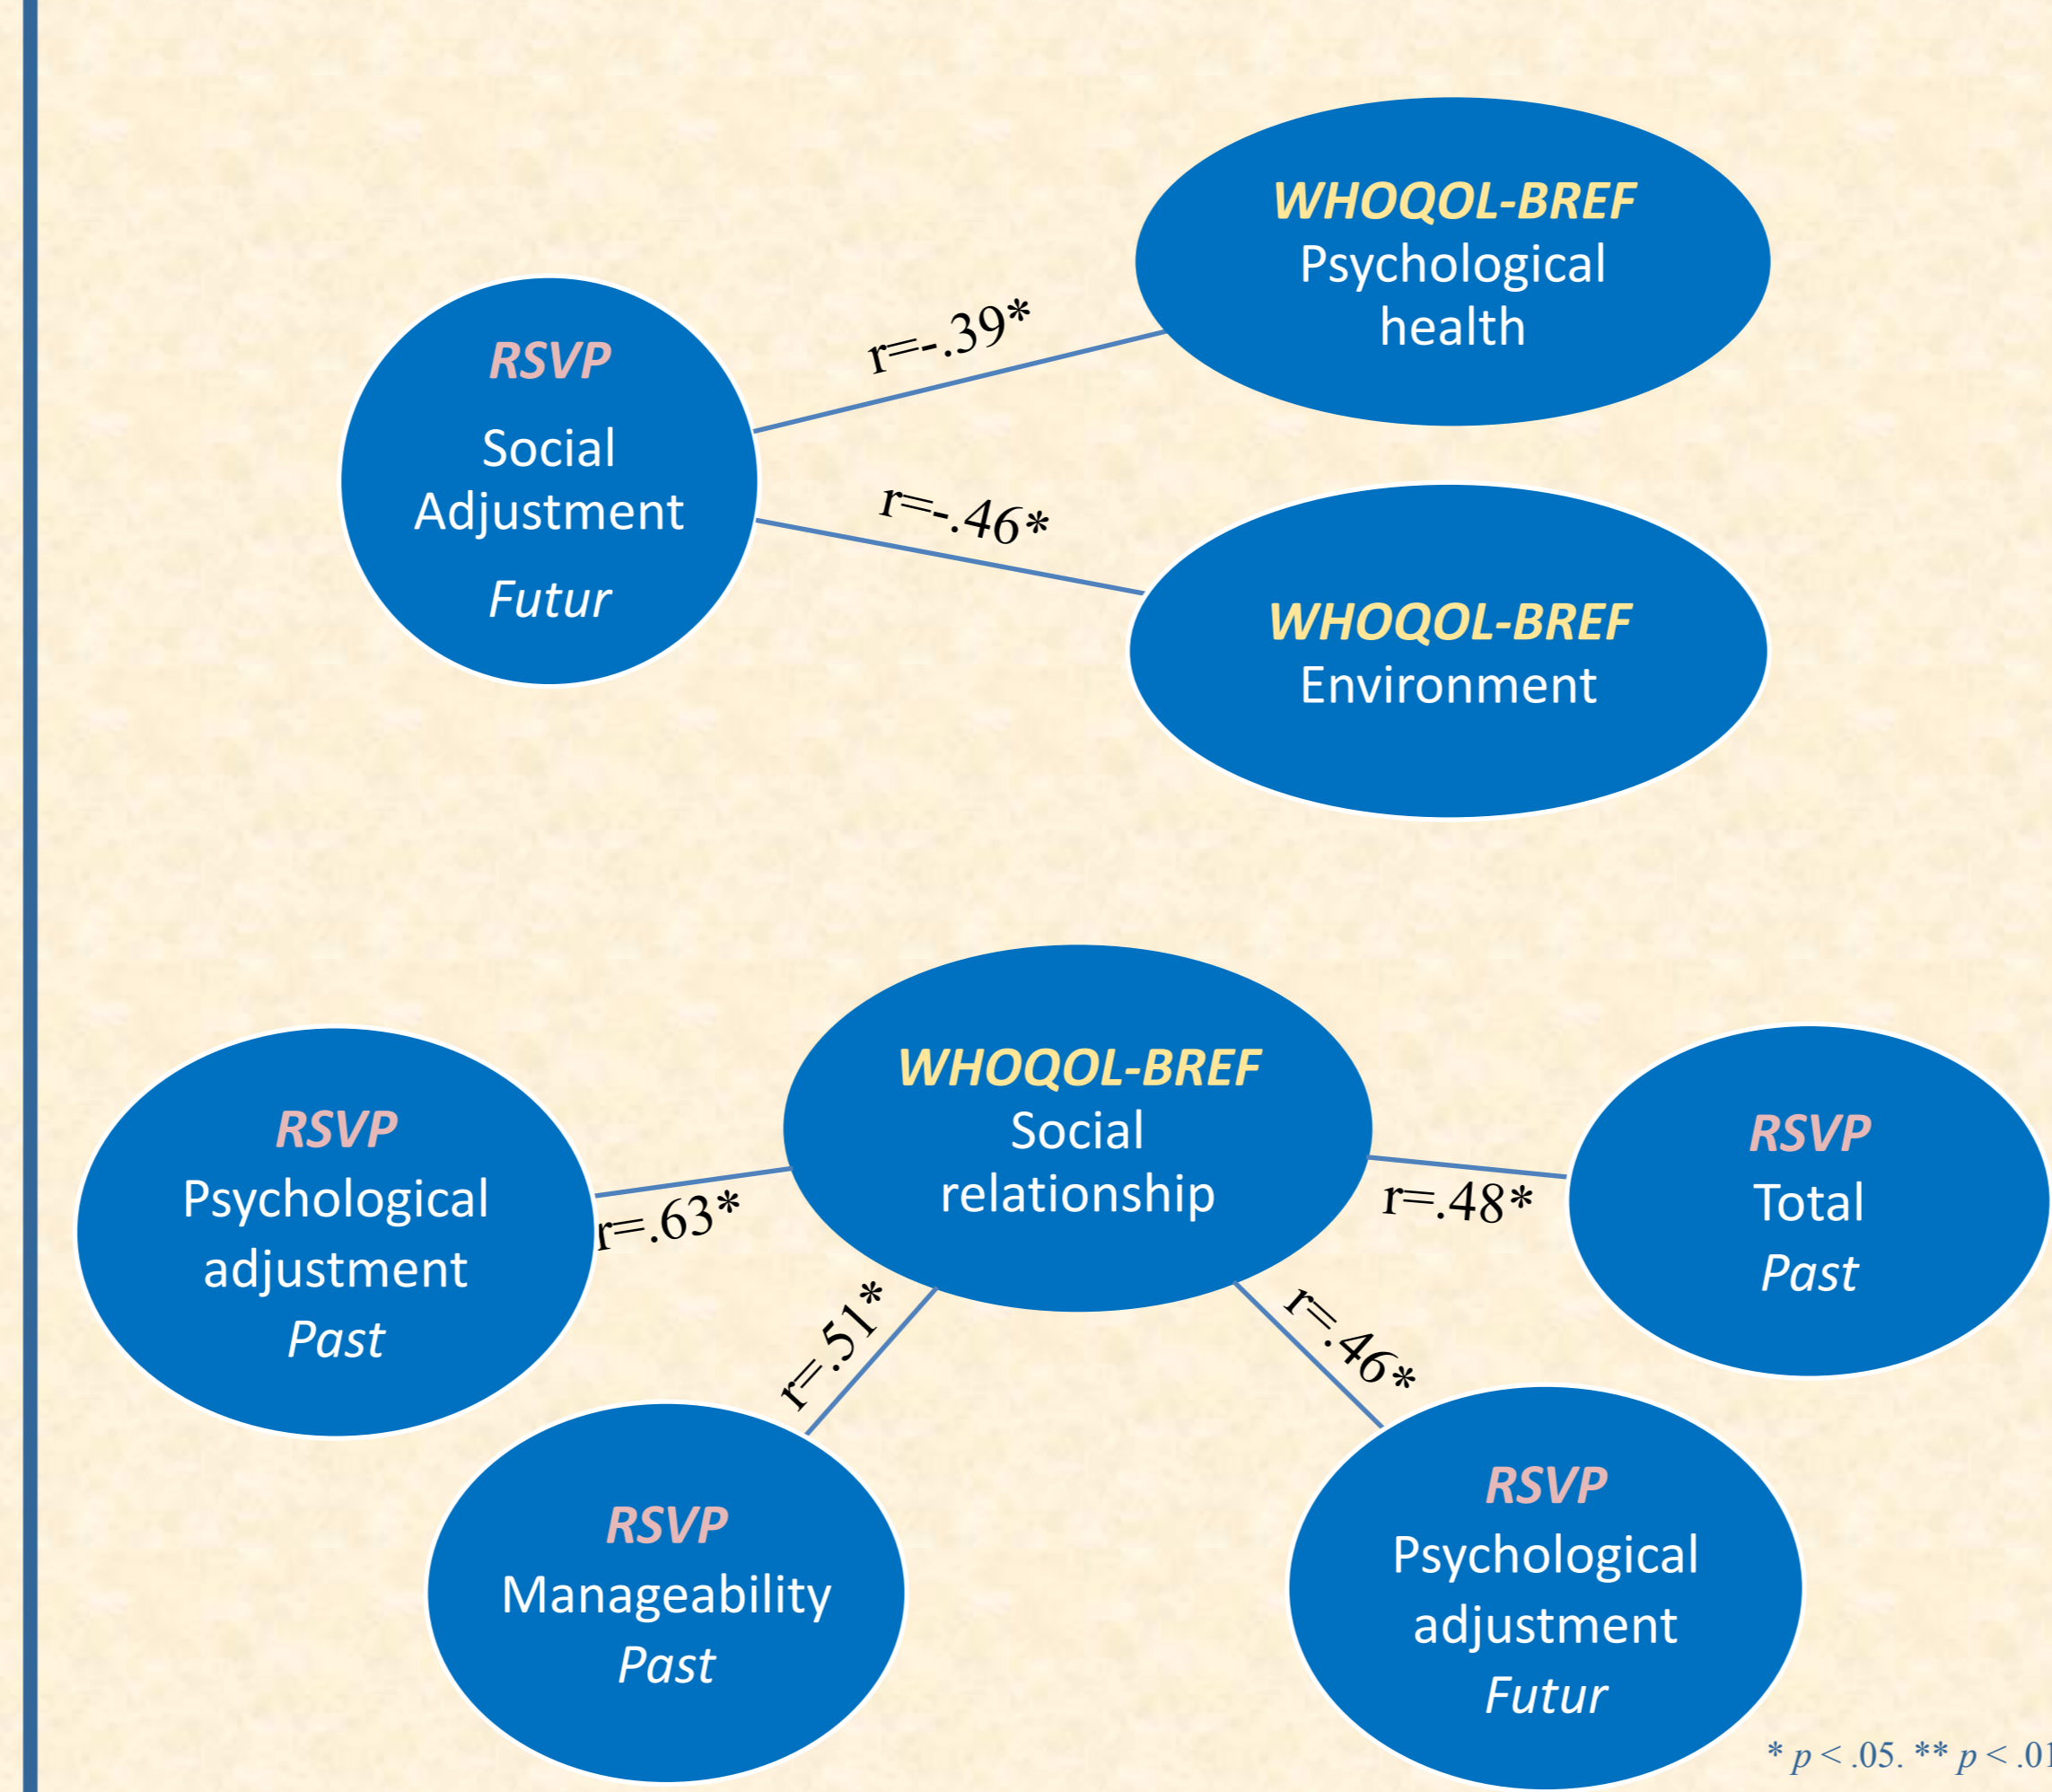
RSVP
Social Adjustment
Futur

r=-.39*

WHOQOL-BREF
Psychological health

r=-.46*

WHOQOL-BREF
Environment

RSVP
Psychological adjustment
Past

r=.63*

WHOQOL-BREF
Social relationship

r=.48*

RSVP
Total
Past

r=.51*

r=.46*

RSVP
Manageability
Past

RSVP
Psychological adjustment
Futur

* $p$ < .05. ** $p$ < .01